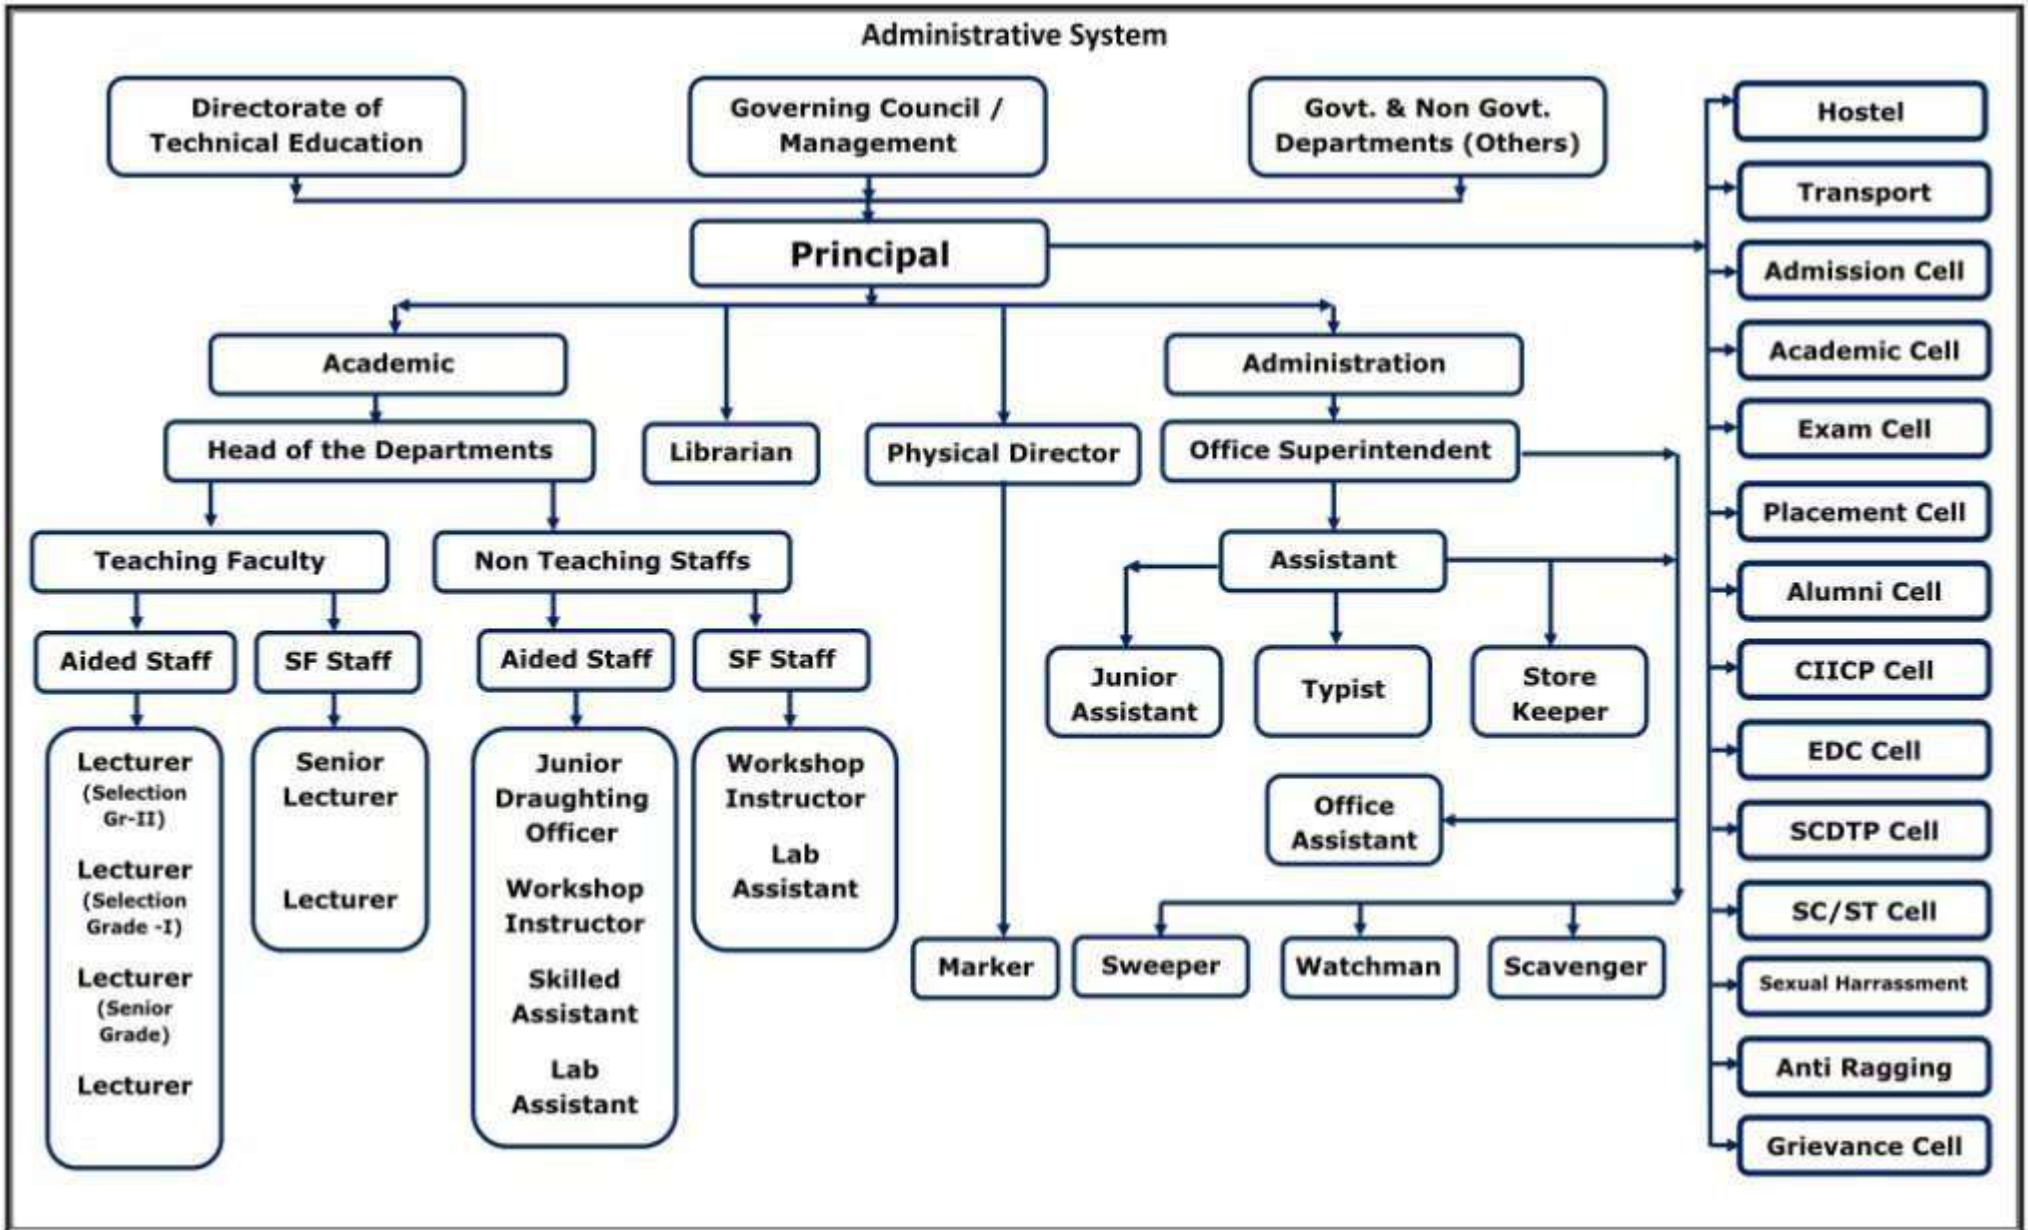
Administrative System

Directorate of Technical Education

Governing Council / Management

Govt. & Non Govt. Departments (Others)

Principal

Academic

Librarian

Physical Director

Administration

Head of the Departments

Office Superintendent

Teaching Faculty

Non Teaching Staffs

Assistant

Aided Staff

SF Staff

Aided Staff

SF Staff

Junior Assistant

Typist

Store Keeper

Lecturer (Selection Gr-II)

Lecturer (Selection Grade -I)

Lecturer (Senior Grade)

Lecturer

Senior Lecturer

Lecturer

Junior Draughting Officer

Workshop Instructor

Skilled Assistant

Lab Assistant

Workshop Instructor

Lab Assistant

Office Assistant

Marker

Sweeper

Watchman

Scavenger

Hostel

Transport

Admission Cell

Academic Cell

Exam Cell

Placement Cell

Alumni Cell

CIICP Cell

EDC Cell

SCDTP Cell

SC/ST Cell

Sexual Harrassment

Anti Ragging

Grievance Cell